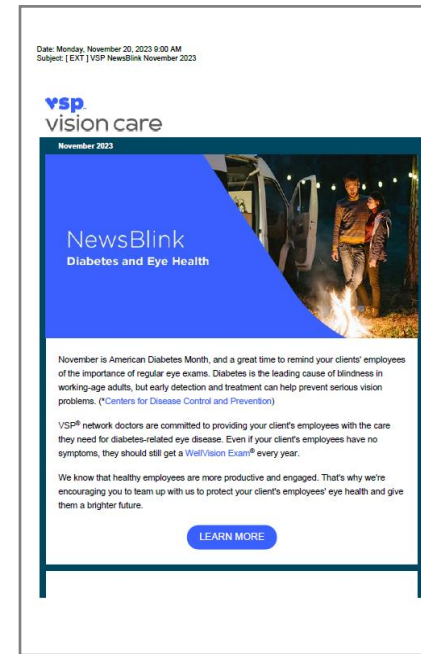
Date: Monday, November 20, 2023 9:00 AM
Subject: [ EXT ] VSP NewsBlink November 2023

vsp.
vision care

November 2023

NewsBlink
Diabetes and Eye Health

November is American Diabetes Month, and a great time to remind your clients' employees of the importance of regular eye exams. Diabetes is the leading cause of blindness in working-age adults, but early detection and treatment can help prevent serious vision problems. (*Centers for Disease Control and Prevention)

VSP® network doctors are committed to providing your client's employees with the care they need for diabetes-related eye disease. Even if your client's employees have no symptoms, they should still get a WellVision Exam® every year.

We know that healthy employees are more productive and engaged. That's why we're encouraging you to team up with us to protect your client's employees' eye health and give them a brighter future.

LEARN MORE